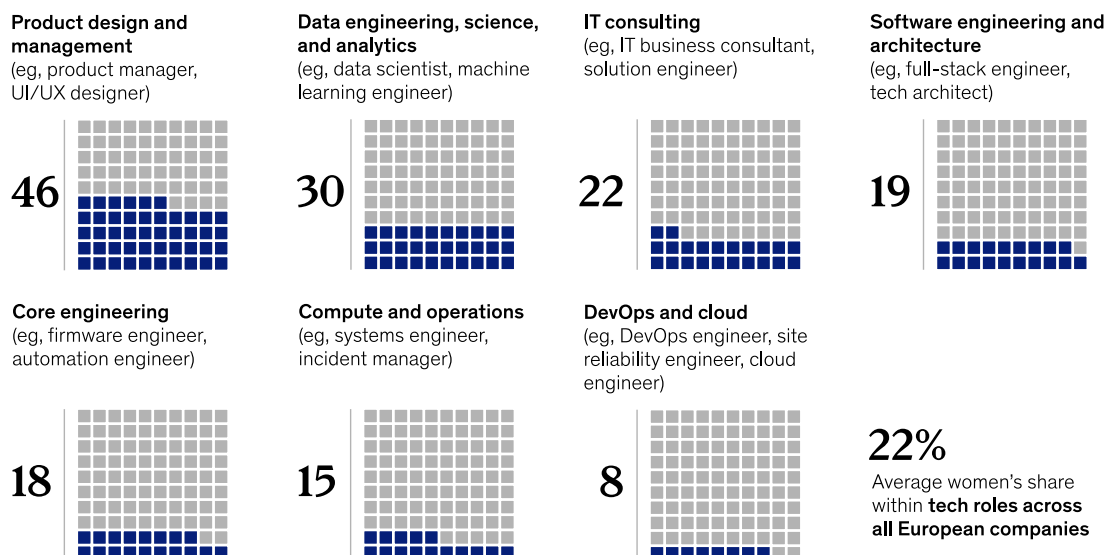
Product design and management
(eg, product manager, UI/UX designer)

46

Data engineering, science, and analytics
(eg, data scientist, machine learning engineer)

30

IT consulting
(eg, IT business consultant, solution engineer)

22

Software engineering and architecture
(eg, full-stack engineer, tech architect)

19

Core engineering
(eg, firmware engineer, automation engineer)

18

Compute and operations
(eg, systems engineer, incident manager)

15

DevOps and cloud
(eg, DevOps engineer, site reliability engineer, cloud engineer)

8

22%
Average women's share within tech roles across all European companies